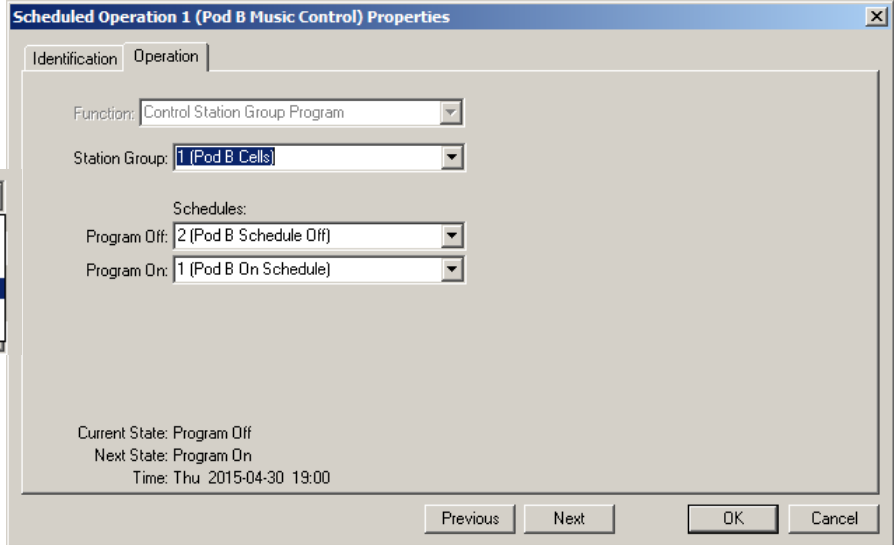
Scheduled Operation 1 (Pod B Music Control) Properties

Identification | Operation

Function: Control Station Group Program

Station Group: 1 (Pod B Cells)

Schedules:
Program Off: 2 (Pod B Schedule Off)
Program On: 1 (Pod B On Schedule)

Current State: Program Off
Next State: Program On
Time: Thu 2015-04-30 19:00

Previous | Next | OK | Cancel